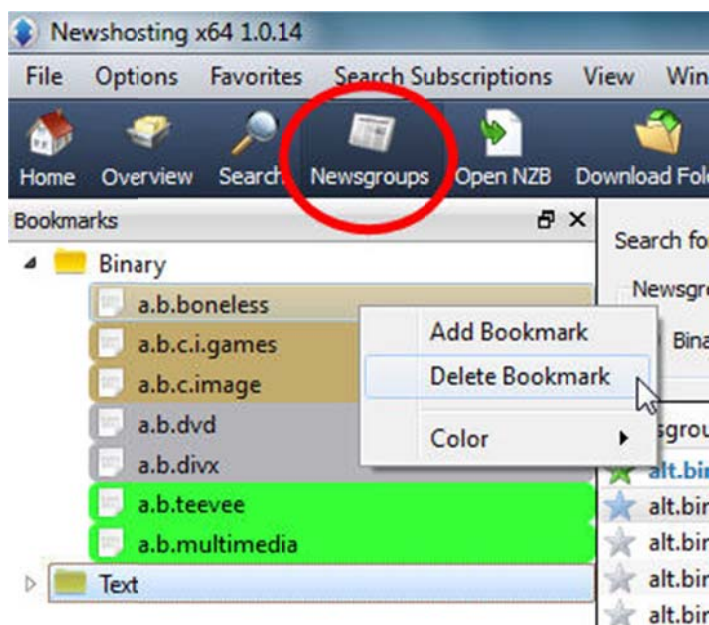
Newshosting x64 1.0.14

File Options Favorites Search Subscriptions View Win

Home Overview Search Newsgroups Open NZB Download Fol

Bookmarks

Binary

a.b.boneless

a.b.c.i.games

a.b.c.image

a.b.dvd

a.b.divx

a.b.teevee

a.b.multimedia

Text

Add Bookmark

Delete Bookmark

Color

Search fo

Newsgr

Bina

sgrou

alt.bi

alt.bi

alt.bi

alt.bi

alt.bi